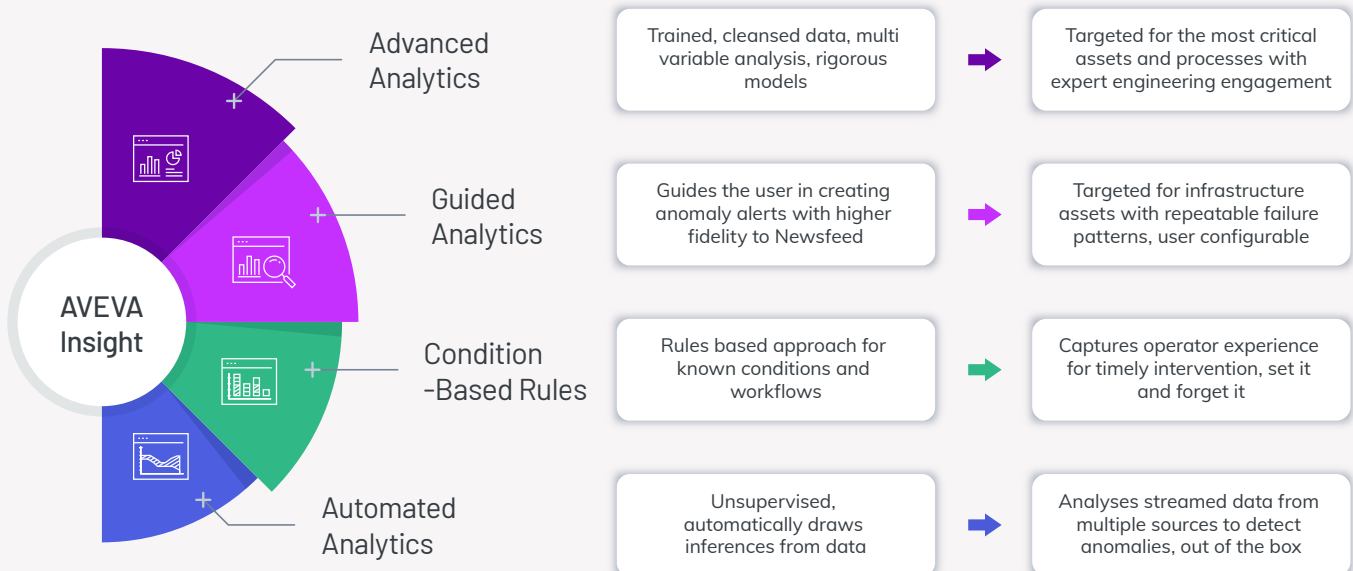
AVEVA Insight

Advanced Analytics

Trained, cleansed data, multi variable analysis, rigorous models

Targeted for the most critical assets and processes with expert engineering engagement

Guided Analytics

Guides the user in creating anomaly alerts with higher fidelity to Newsfeed

Targeted for infrastructure assets with repeatable failure patterns, user configurable

Condition -Based Rules

Rules based approach for known conditions and workflows

Captures operator experience for timely intervention, set it and forget it

Automated Analytics

Unsupervised, automatically draws inferences from data

Analyses streamed data from multiple sources to detect anomalies, out of the box